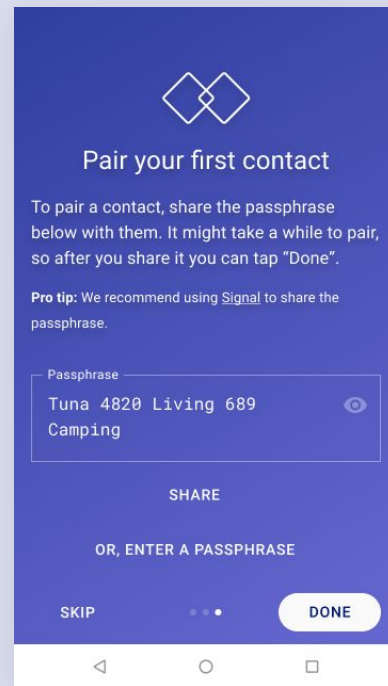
Pair your first contact

To pair a contact, share the passphrase below with them. It might take a while to pair, so after you share it you can tap “Done”.

**Pro tip:** We recommend using Signal to share the passphrase.

Passphrase
Tuna 4820 Living 689 Camping

SHARE

OR, ENTER A PASSPHRASE

SKIP

DONE